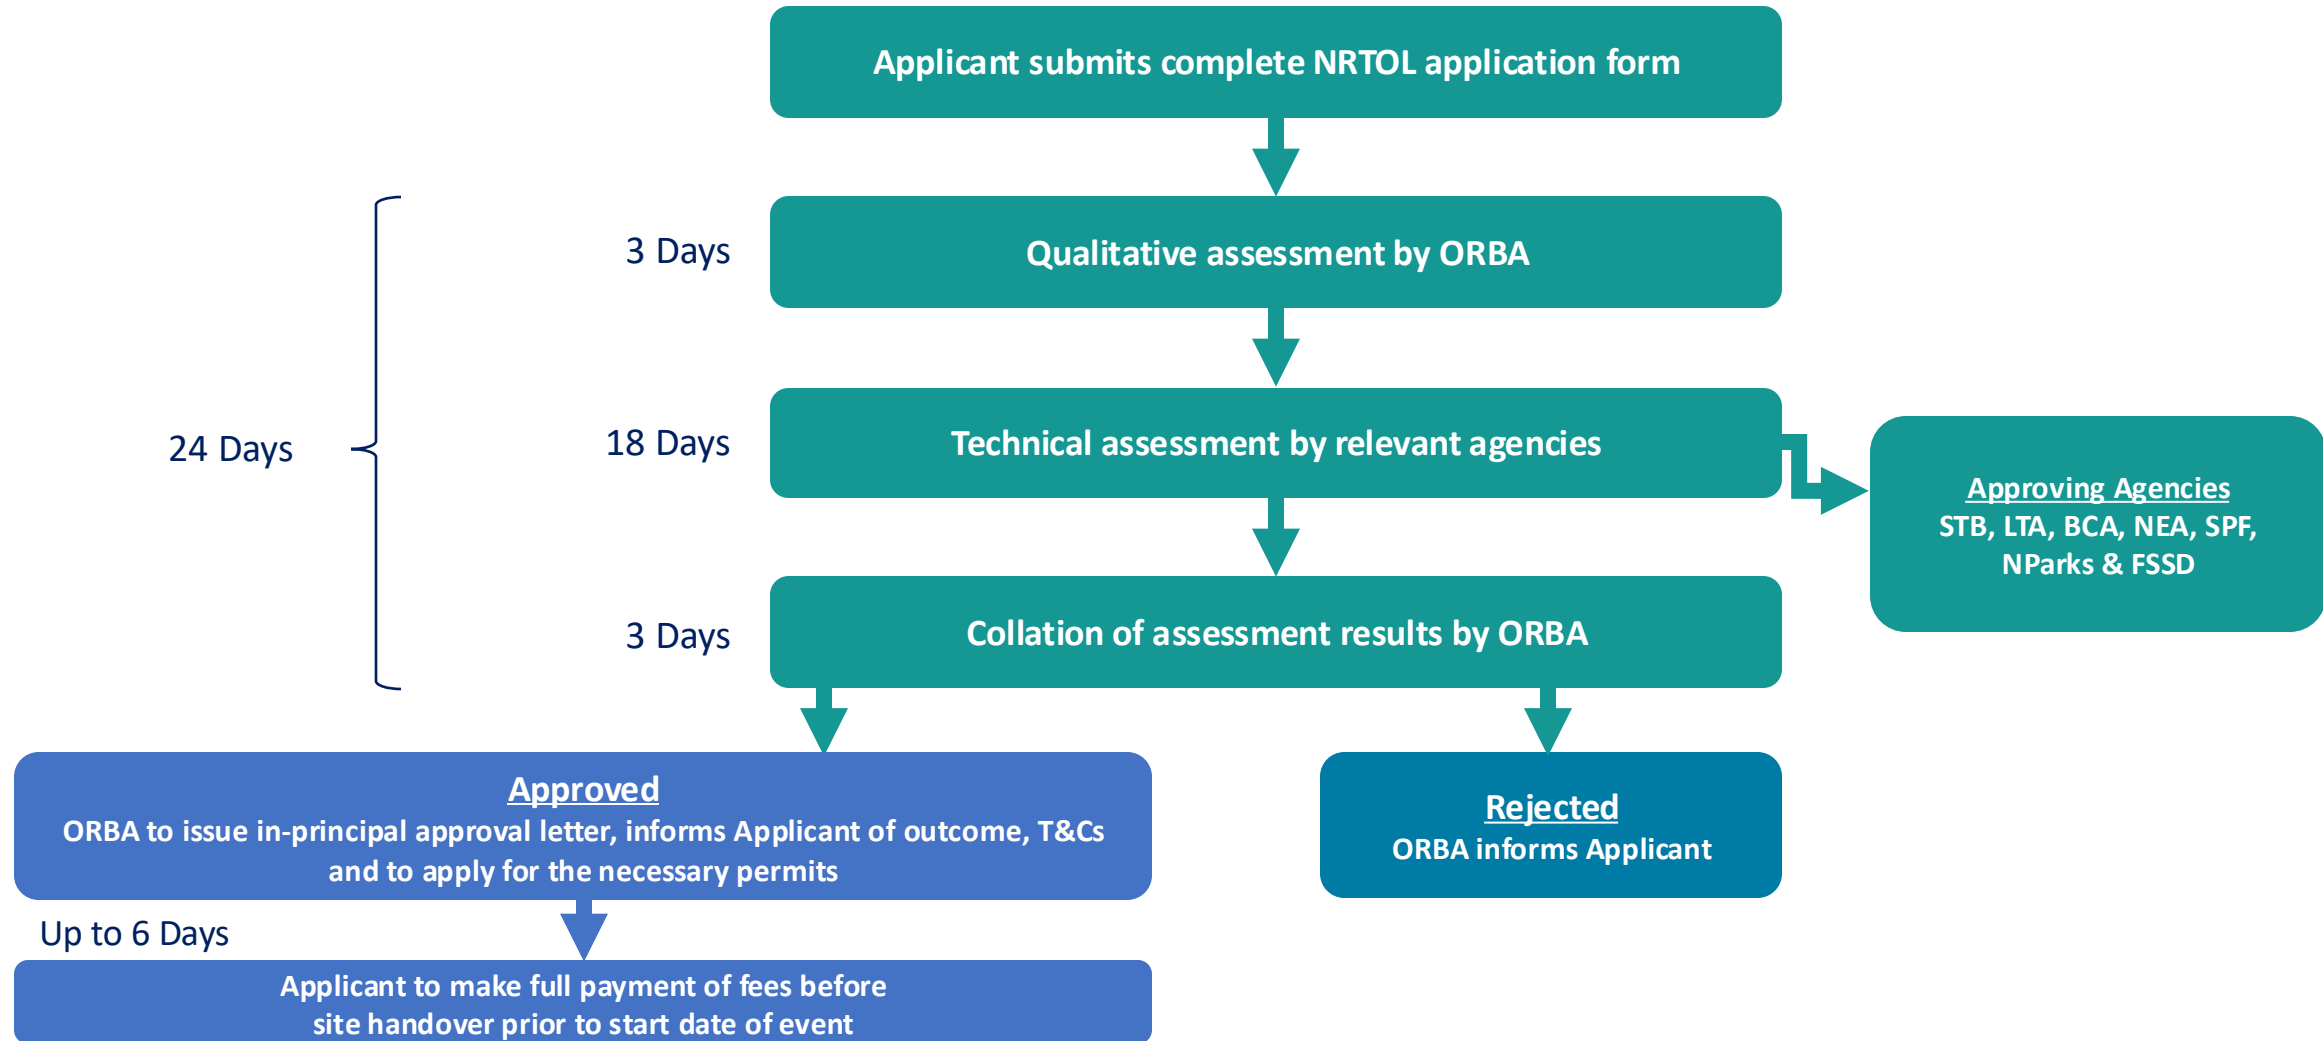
Applicant submits complete NRTOL application form

24 Days

3 Days

Qualitative assessment by ORBA

18 Days

Technical assessment by relevant agencies

Approving Agencies
STB, LTA, BCA, NEA, SPF, NParks & FSSD

3 Days

Collation of assessment results by ORBA

Approved
ORBA to issue in-principal approval letter, informs Applicant of outcome, T&Cs and to apply for the necessary permits

Rejected
ORBA informs Applicant

Up to 6 Days

Applicant to make full payment of fees before site handover prior to start date of event